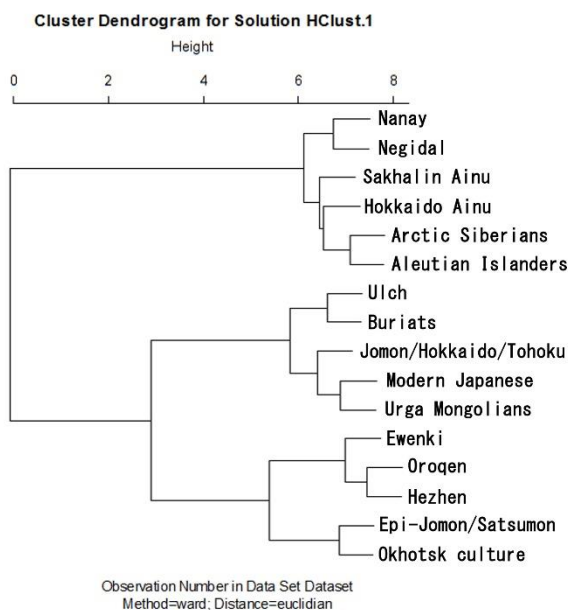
Cluster Dendrogram for Solution HClust.1

Height

0 2 4 6 8

Nanay
Negidal
Sakhalin Ainu
Hokkaido Ainu
Arctic Siberians
Aleutian Islanders
Ulch
Buriats
Jomon/Hokkaido/Tohoku
Modern Japanese
Urga Mongolians
Ewenki
Oroqen
Hezhen
Epi-Jomon/Satsumon
Okhotsk culture

Observation Number in Data Set Dataset
Method=ward; Distance=euclidian